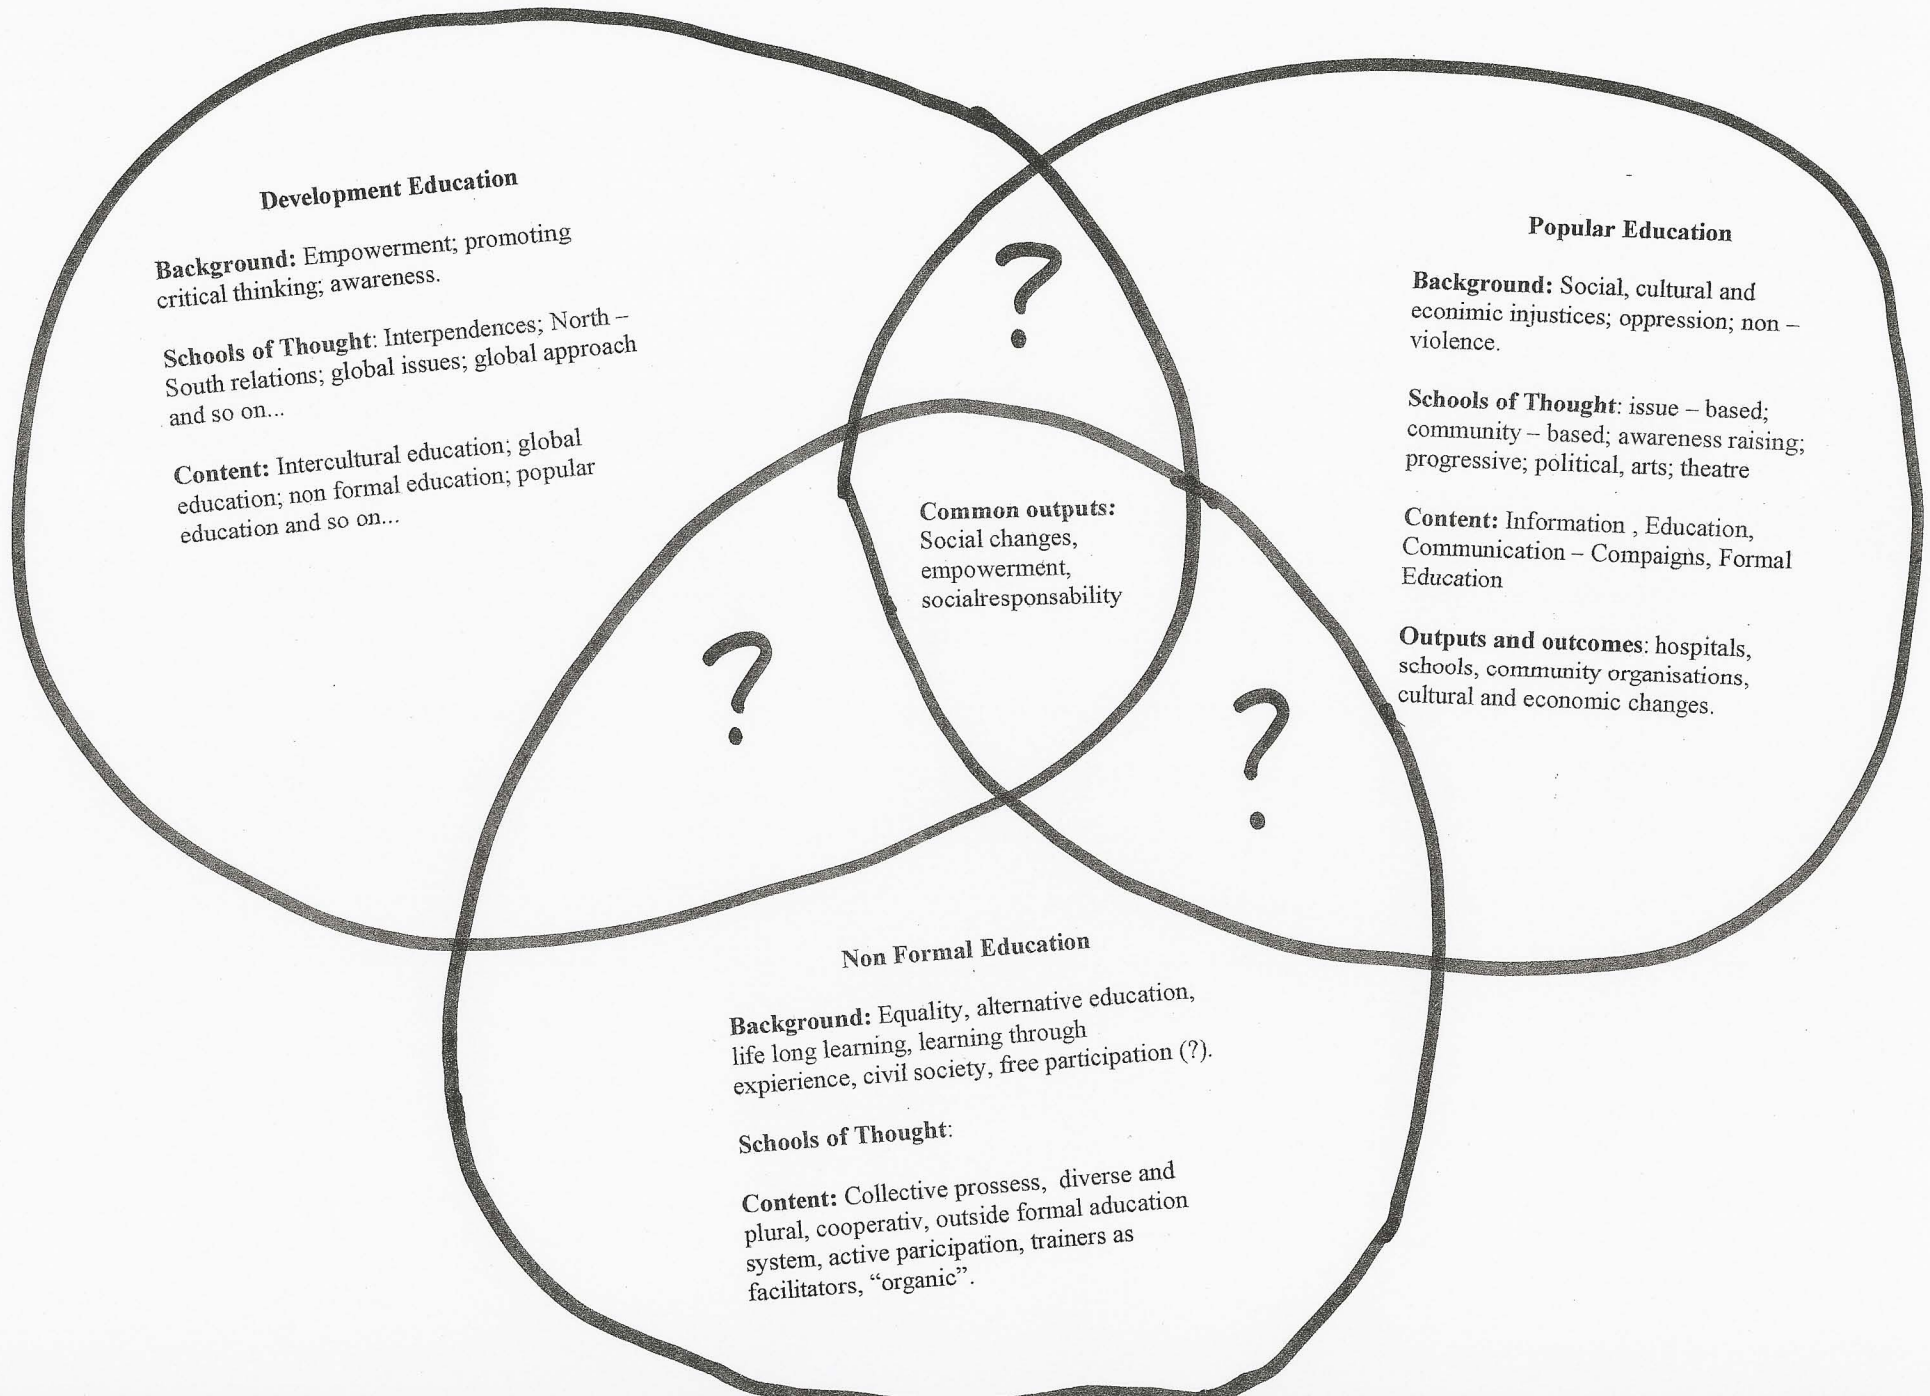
Development Education

Background: Empowerment; promoting critical thinking; awareness.

Schools of Thought: Interpendences; North – South relations; global issues; global approach and so on...

Content: Intercultural education; global education; non formal education; popular education and so on...

?

Popular Education

Background: Social, cultural and econimic injustices; oppression; non – violence.

Schools of Thought: issue – based; community – based; awareness raising; progressive; political, arts; theatre

Content: Information , Education, Communication – Compaigns, Formal Education

Outputs and outcomes: hospitals, schools, community organisations, cultural and economic changes.

Common outputs: Social changes, empowerment, socialresponsability

?

?

Non Formal Education

Background: Equality, alternative education, life long learning, learning through expierience, civil society, free participation (?).

Schools of Thought:

Content: Collective prossess, diverse and plural, cooperativ, outside formal aducation system, active paricipation, trainers as facilitators, "organic".